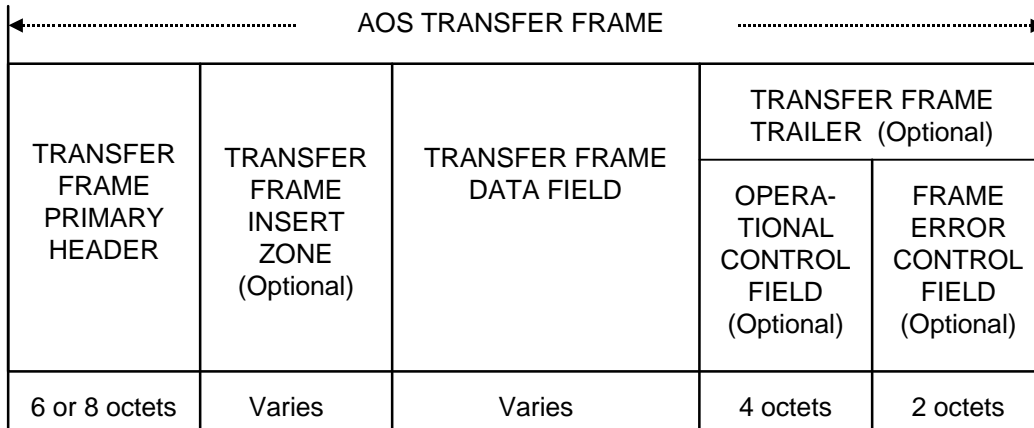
AOS TRANSFER FRAME

| TRANSFER FRAME PRIMARY HEADER | TRANSFER FRAME INSERT ZONE (Optional) | TRANSFER FRAME DATA FIELD | TRANSFER FRAME TRAILER (Optional): OPERATIONAL CONTROL FIELD (Optional) | TRANSFER FRAME TRAILER (Optional): FRAME ERROR CONTROL FIELD (Optional) |
|---|---|---|---|---|
| 6 or 8 octets | Varies | Varies | 4 octets | 2 octets |